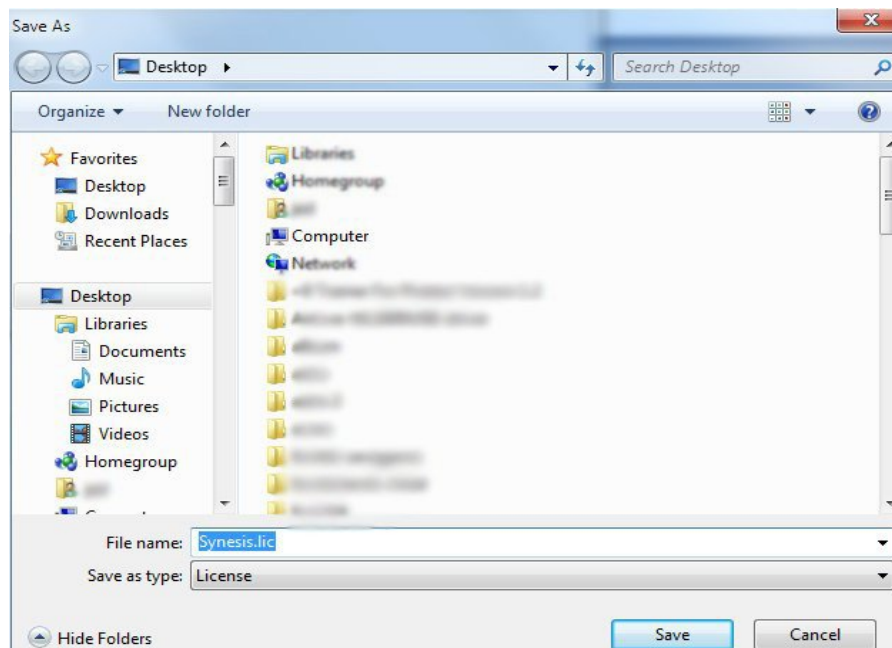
Save As

Desktop ▸

Search Desktop

Organize ▾ New folder

Favorites
Desktop
Downloads
Recent Places

Desktop
Libraries
Documents
Music
Pictures
Videos
Homegroup
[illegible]
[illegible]

Libraries
Homegroup
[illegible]
Computer
Network
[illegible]
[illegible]
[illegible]
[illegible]
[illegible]
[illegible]
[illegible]
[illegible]
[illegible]

File name: Synesis.lic
Save as type: License

Hide Folders

Save
Cancel